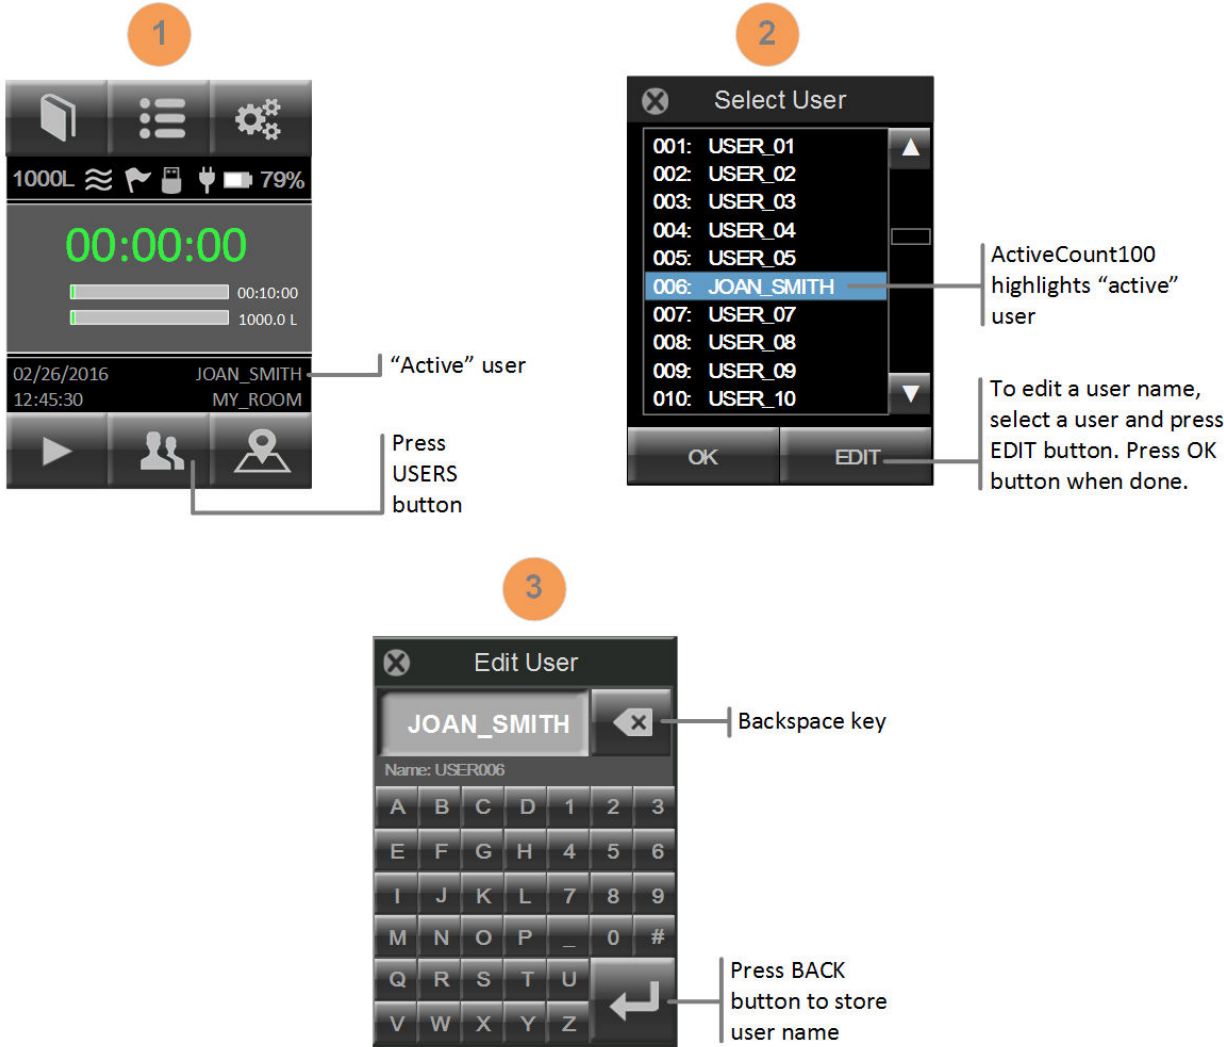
1

1000L 79%

00:00:00

00:10:00

1000.0 L

02/26/2016 JOAN_SMITH
12:45:30 MY_ROOM

"Active" user

Press USERS button

2

Select User

001: USER_01
002: USER_02
003: USER_03
004: USER_04
005: USER_05
006: JOAN_SMITH
007: USER_07
008: USER_08
009: USER_09
010: USER_10

OK EDIT

ActiveCount100 highlights "active" user

To edit a user name, select a user and press EDIT button. Press OK button when done.

3

Edit User

JOAN_SMITH

Name: USER006

| A | B | C | D | 1 | 2 | 3 |
|---|---|---|---|---|---|---|
| E | F | G | H | 4 | 5 | 6 |
| I | J | K | L | 7 | 8 | 9 |
| M | N | O | P | _ | 0 | # |
| Q | R | S | T | U | | |
| V | W | X | Y | Z | | |

Backspace key

Press BACK button to store user name